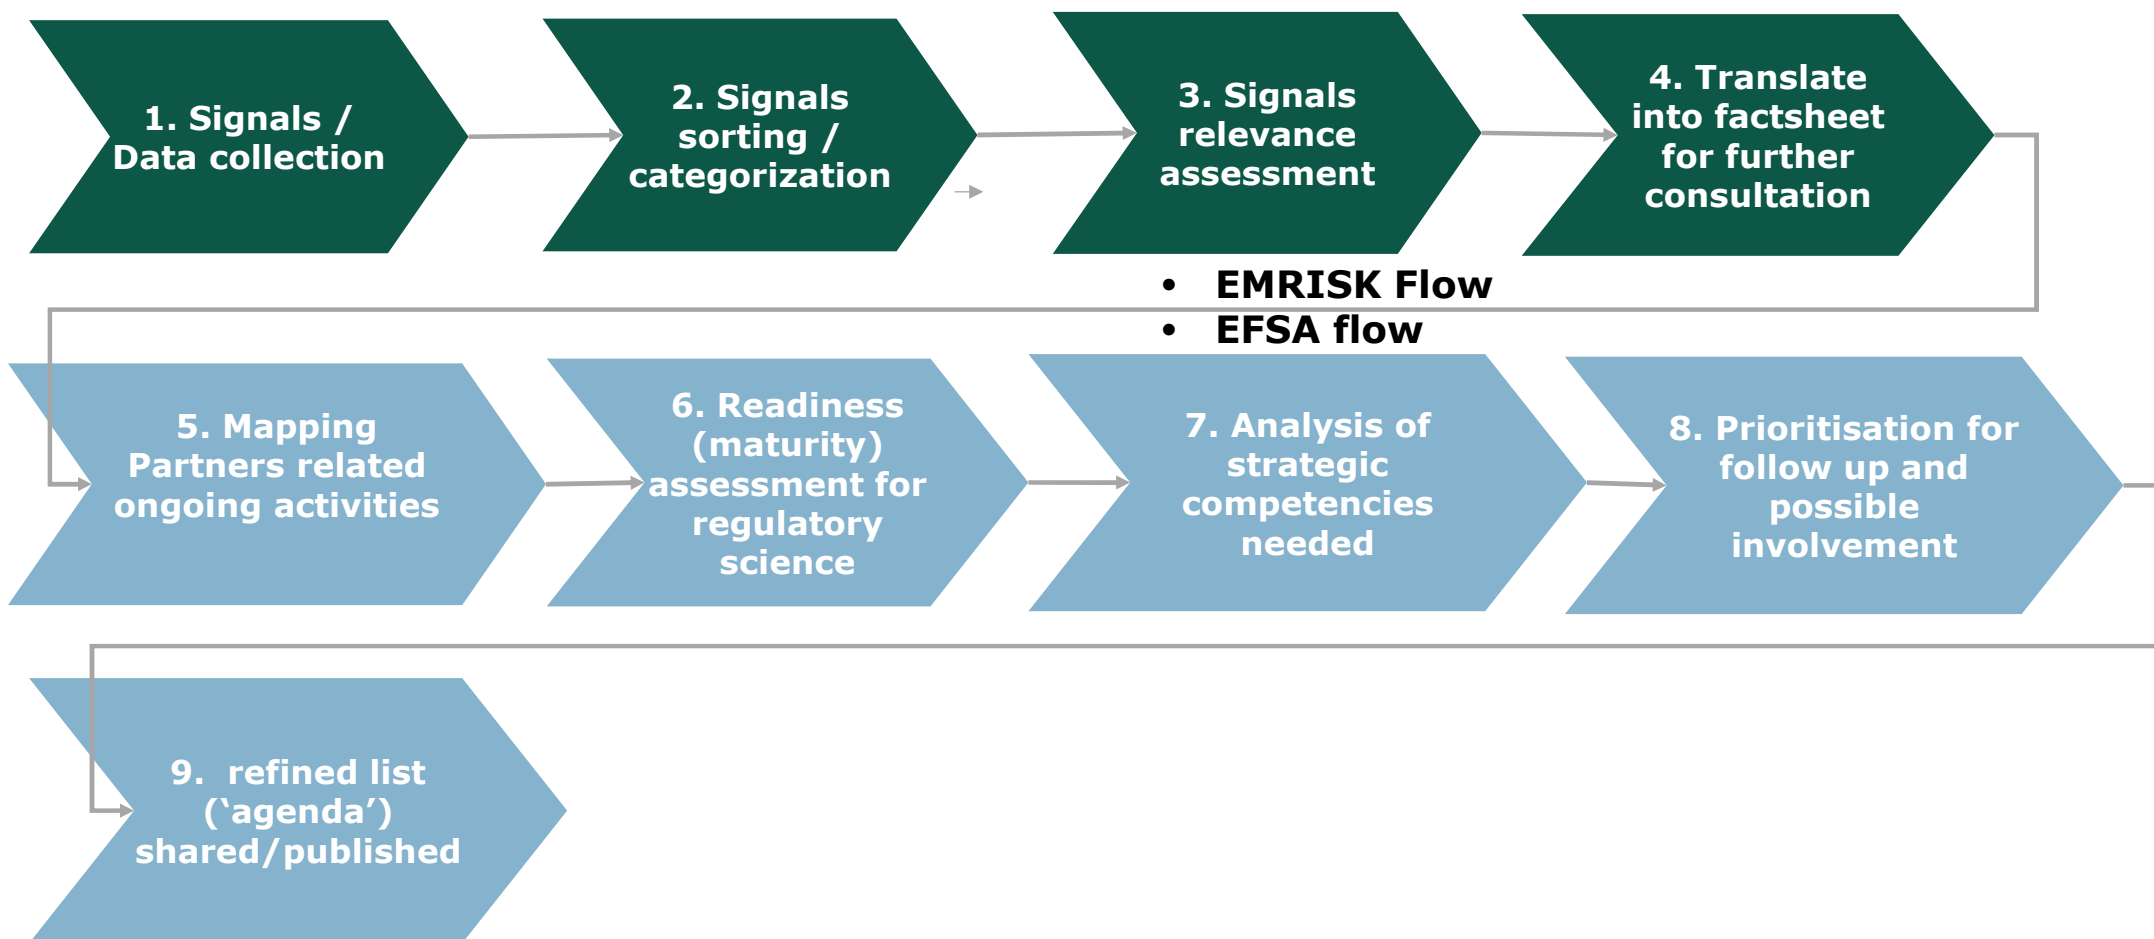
1. Signals / Data collection

2. Signals sorting / categorization

3. Signals relevance assessment

4. Translate into factsheet for further consultation

• EMRISK Flow
• EFSA flow

5. Mapping Partners related ongoing activities

6. Readiness (maturity) assessment for regulatory science

7. Analysis of strategic competencies needed

8. Prioritisation for follow up and possible involvement

9. refined list (‘agenda’) shared/published